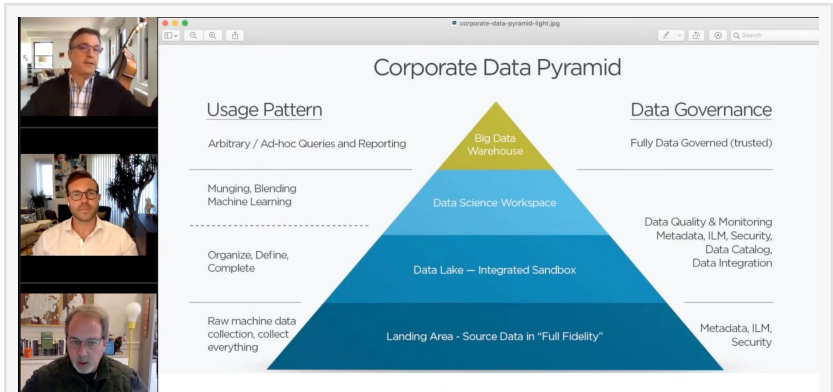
corporate-data-pyramid-light.jpg

Search

Corporate Data Pyramid

Usage Pattern

Data Governance

Arbitrary / Ad-hoc Queries and Reporting

Big Data Warehouse

Fully Data Governed (trusted)

Munging, Blending Machine Learning

Data Science Workspace

Data Quality & Monitoring Metadata, ILM, Security, Data Catalog, Data Integration

Organize, Define, Complete

Data Lake — Integrated Sandbox

Raw machine data collection, collect everything

Landing Area - Source Data in "Full Fidelity"

Metadata, ILM, Security